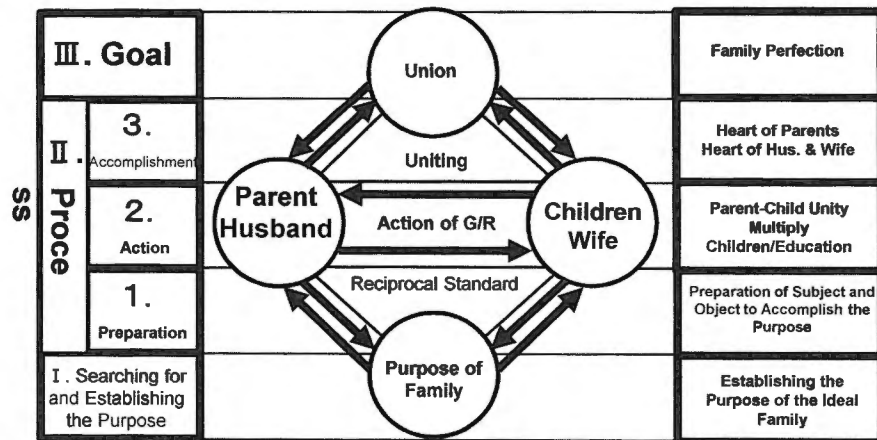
Ⅲ. Goal

Ⅱ. Process

3. Accomplishment

2. Action

1. Preparation

Ⅰ. Searching for and Establishing the Purpose

Union

Uniting

Parent Husband

Action of G/R

Children Wife

Reciprocal Standard

Purpose of Family

Family Perfection

Heart of Parents Heart of Hus. & Wife

Parent-Child Unity Multiply Children/Education

Preparation of Subject and Object to Accomplish the Purpose

Establishing the Purpose of the Ideal Family